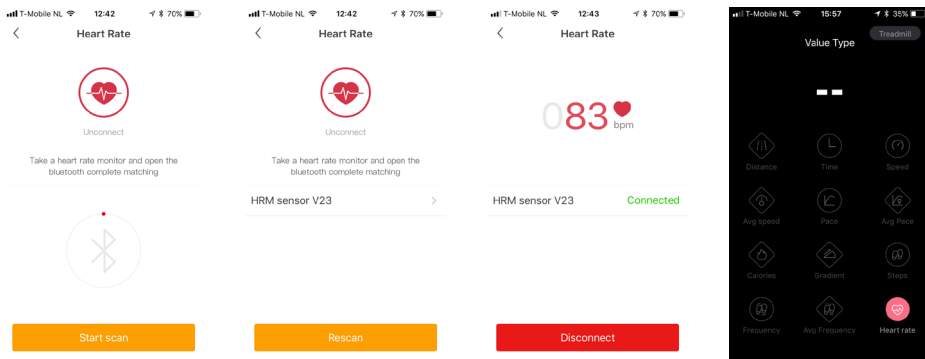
T-Mobile NL 12:42 70%

Heart Rate

Unconnect

Take a heart rate monitor and open the bluetooth complete matching

Start scan

T-Mobile NL 12:42 70%

Heart Rate

Unconnect

Take a heart rate monitor and open the bluetooth complete matching

HRM sensor V23

Rescan

T-Mobile NL 12:43 70%

Heart Rate

083 bpm

HRM sensor V23 Connected

Disconnect

T-Mobile NL 15:57 35%

Value Type

Treadmill

--

Distance

Time

Speed

Avg speed

Pace

Avg Pace

Calories

Gradient

Steps

Frequency

Avg Frequency

Heart rate